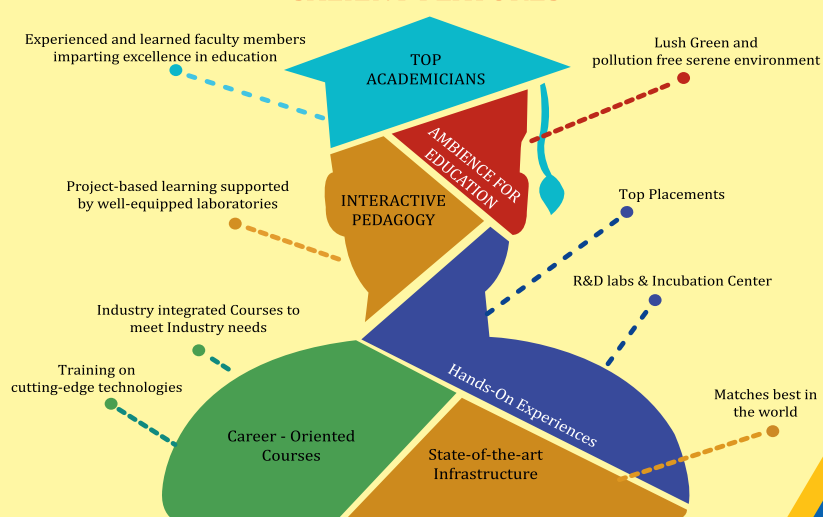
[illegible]

Experienced and learned faculty members imparting excellence in education

TOP ACADEMICIANS

Lush Green and pollution free serene environment

AMBIENCE FOR EDUCATION

Project-based learning supported by well-equipped laboratories

INTERACTIVE PEDAGOGY

Top Placements

R&D labs & Incubation Center

Industry integrated Courses to meet Industry needs

Training on cutting-edge technologies

Hands-On Experiences

Matches best in the world

Career - Oriented Courses

State-of-the-art Infrastructure